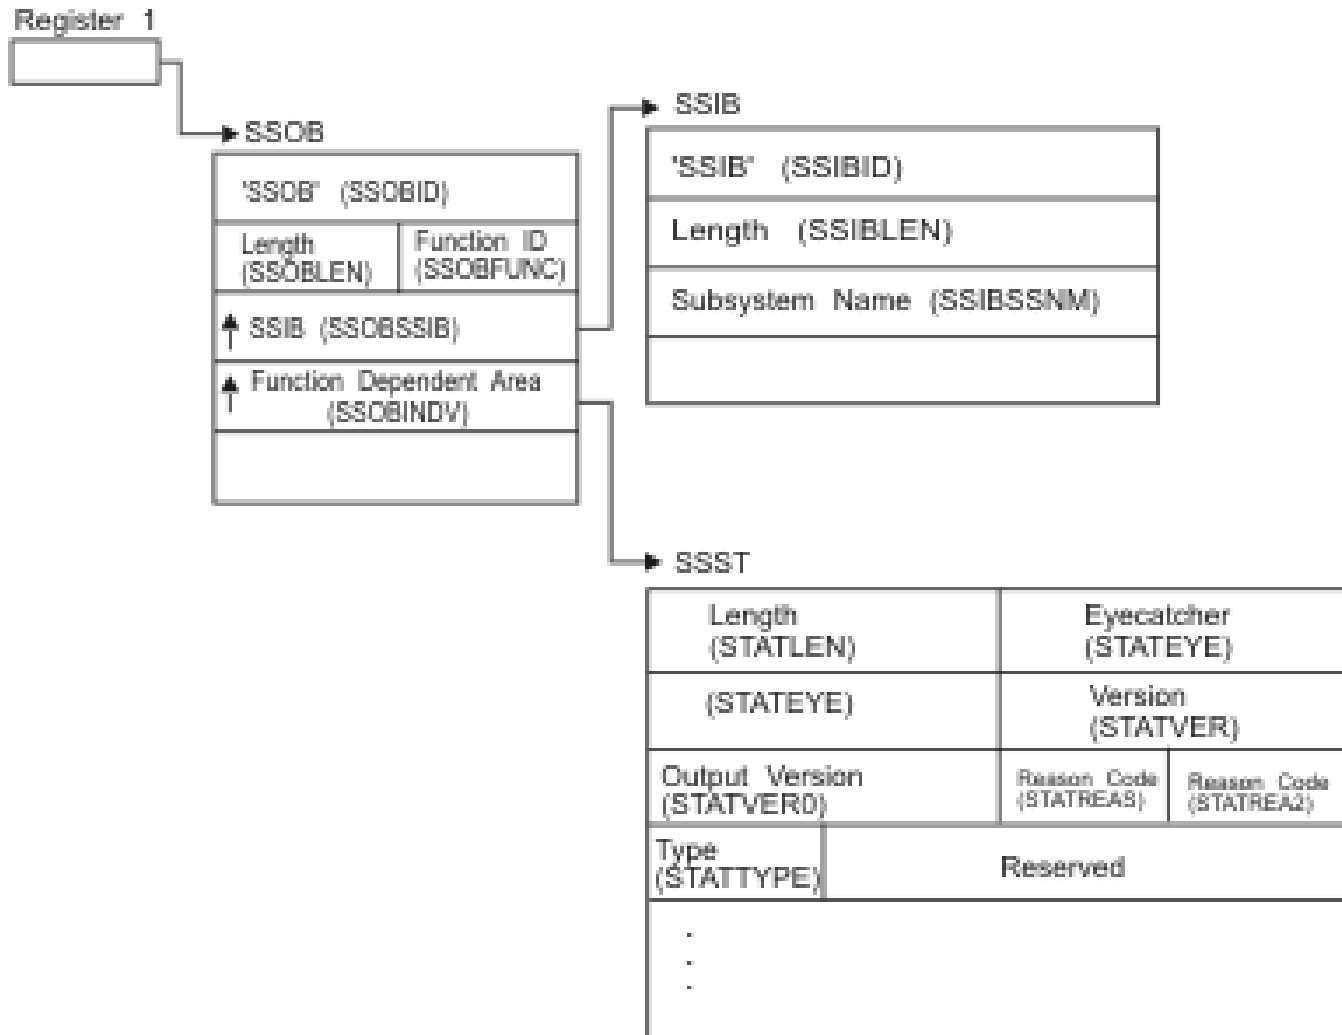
Register 1

SSOB

'SSOB' (SSOBID)

Length (SSOBLEN)

Function ID (SSOBFUNC)

SSIB (SSOBSSIB)

Function Dependent Area (SSOBINDV)

SSIB

'SSIB' (SSIBID)

Length (SSIBLEN)

Subsystem Name (SSIBSSNM)

SSST

| Length (STATLEN) | Eyecatcher (STATEYE) | |
|---|---|---|
| (STATEYE) | Version (STATVER) | |
| Output Version (STATVERO) | Reason Code (STATREAS) | Reason Code (STATREA2) |
| Type (STATTYPE) | Reserved | |

.
.
.